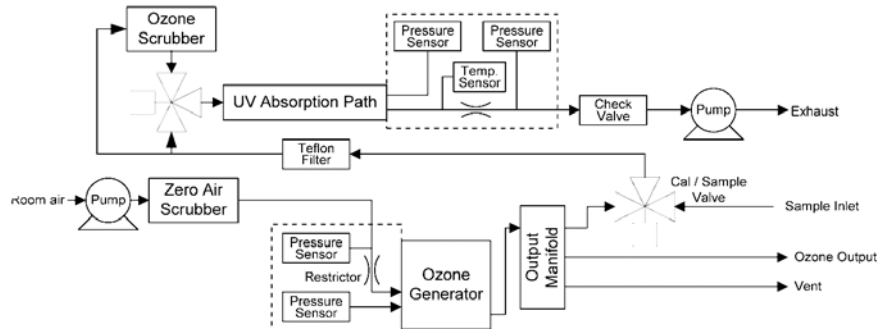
Ozone Scrubber

Pressure Sensor

Pressure Sensor

Temp. Sensor

UV Absorption Path

Check Valve

Pump

Exhaust

Teflon Filter

Room air

Pump

Zero Air Scrubber

Cal / Sample Valve

Sample Inlet

Pressure Sensor

Restrictor

Pressure Sensor

Ozone Generator

Output Manifold

Ozone Output

Vent